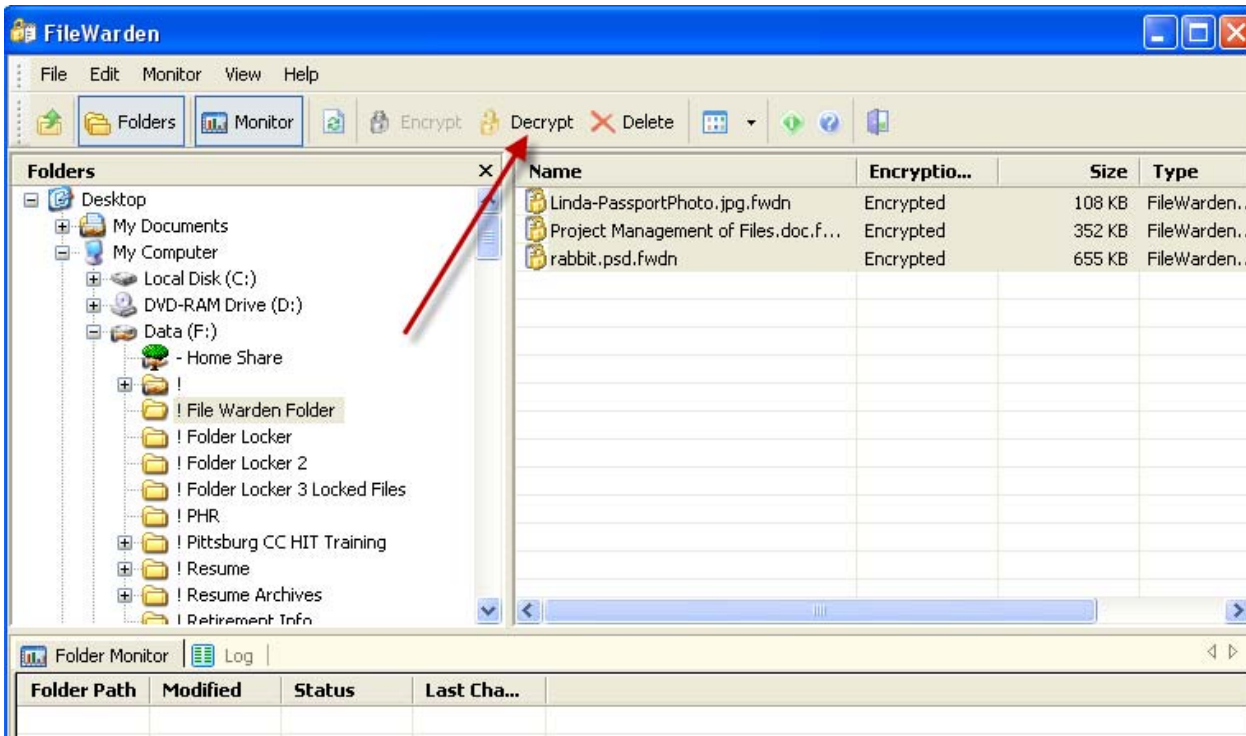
FileWarden

File Edit Monitor View Help

Folders Monitor Encrypt Decrypt Delete

Folders

Desktop
My Documents
My Computer
Local Disk (C:)
DVD-RAM Drive (D:)
Data (F:)
- Home Share
!
! File Warden Folder
! Folder Locker
! Folder Locker 2
! Folder Locker 3 Locked Files
! PHR
! Pittsburg CC HIT Training
! Resume
! Resume Archives
! Retirement Info

| Name | Encryptio... | Size | Type |
|---|---|---|---|
| Linda-PassportPhoto.jpg.fwdn | Encrypted | 108 KB | FileWarden... |
| Project Management of Files.doc.f... | Encrypted | 352 KB | FileWarden... |
| rabbit.psd.fwdn | Encrypted | 655 KB | FileWarden... |

Folder Monitor Log

| Folder Path | Modified | Status | Last Cha... |
|---|---|---|---|